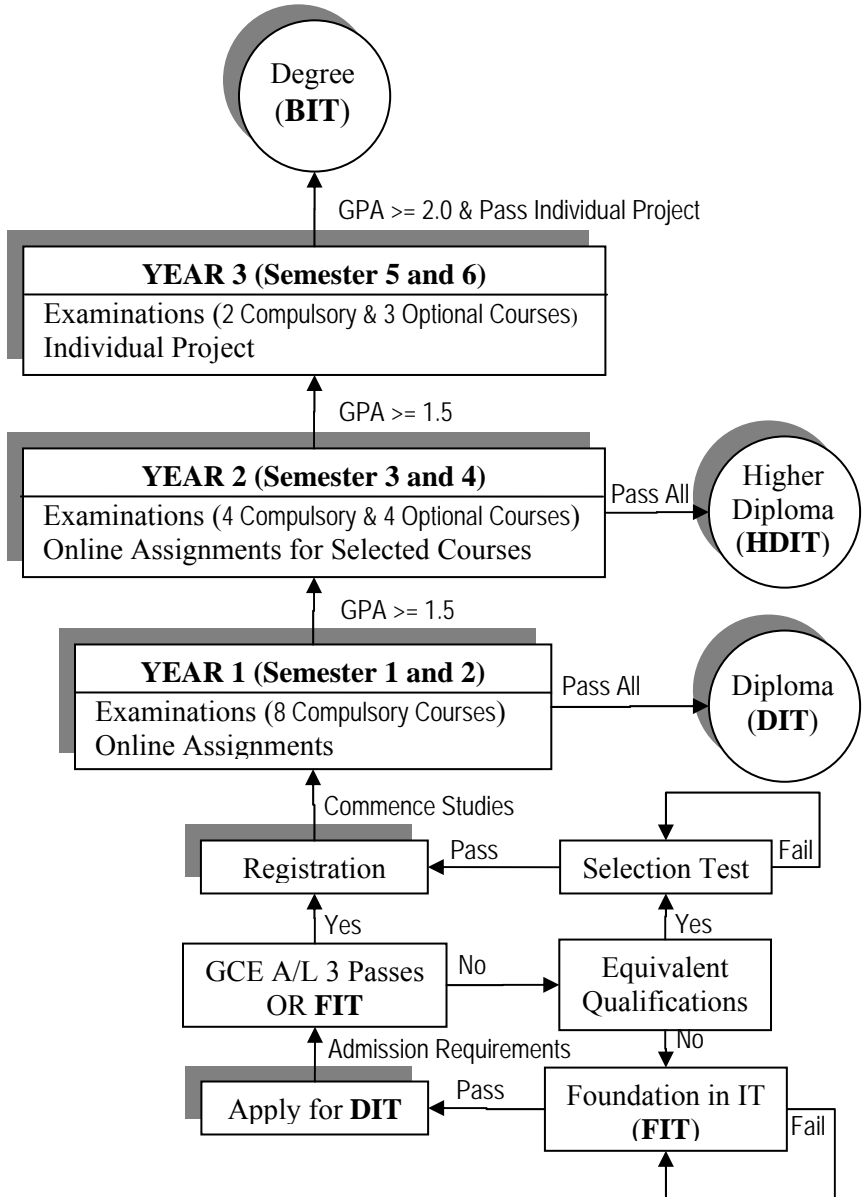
Degree
(BIT)

GPA >= 2.0 & Pass Individual Project

YEAR 3 (Semester 5 and 6)
Examinations (2 Compulsory & 3 Optional Courses)
Individual Project

GPA >= 1.5

YEAR 2 (Semester 3 and 4)
Examinations (4 Compulsory & 4 Optional Courses)
Online Assignments for Selected Courses

Pass All

Higher
Diploma
(HDIT)

GPA >= 1.5

YEAR 1 (Semester 1 and 2)
Examinations (8 Compulsory Courses)
Online Assignments

Pass All

Diploma
(DIT)

Commence Studies

Registration

Pass

Selection Test

Fail

Yes

Yes

GCE A/L 3 Passes
OR FIT

No

Equivalent
Qualifications

No

Admission Requirements

Apply for DIT

Pass

Foundation in IT
(FIT)

Fail